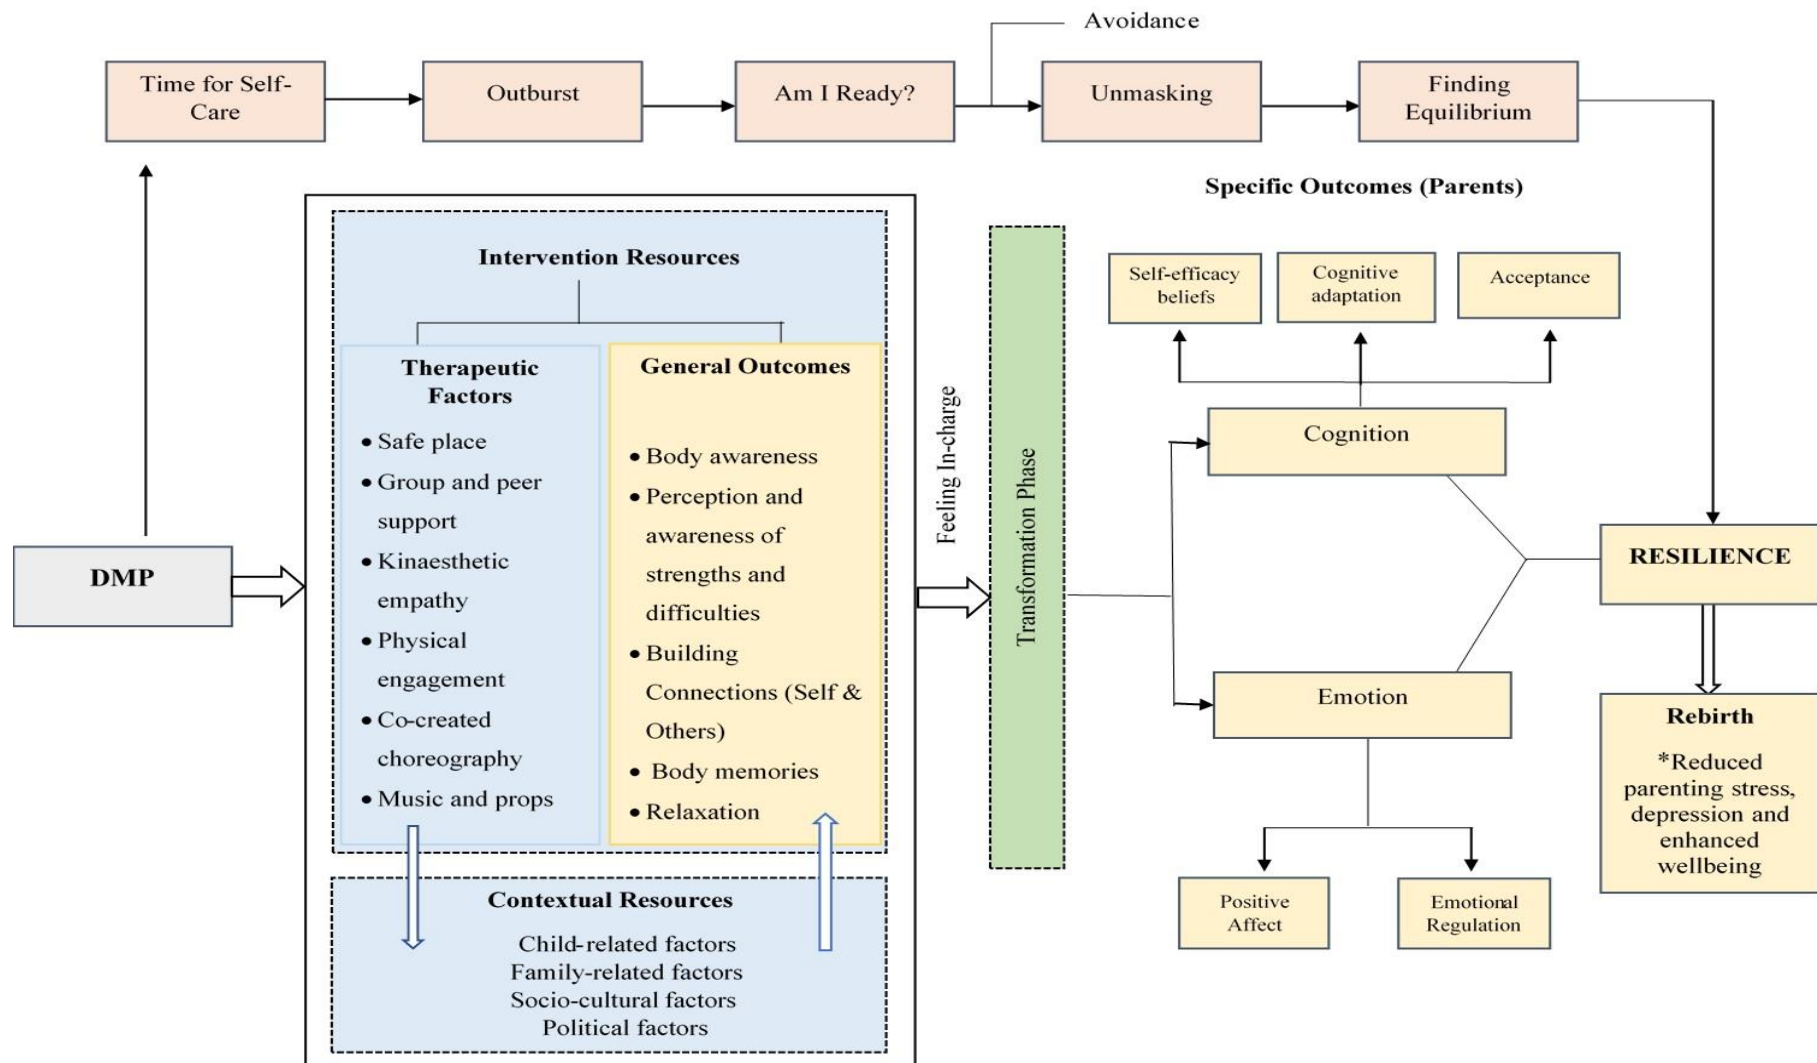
Avoidance

Time for Self-Care

Outburst

Am I Ready?

Unmasking

Finding Equilibrium

Specific Outcomes (Parents)

Intervention Resources

Therapeutic Factors

• Safe place
• Group and peer support
• Kinaesthetic empathy
• Physical engagement
• Co-created choreography
• Music and props

General Outcomes

• Body awareness
• Perception and awareness of strengths and difficulties
• Building Connections (Self & Others)
• Body memories
• Relaxation

Contextual Resources

Child-related factors
Family-related factors
Socio-cultural factors
Political factors

DMP

Feeling In-charge

Transformation Phase

Self-efficacy beliefs

Cognitive adaptation

Acceptance

Cognition

Emotion

Positive Affect

Emotional Regulation

RESILIENCE

Rebirth

*Reduced parenting stress, depression and enhanced wellbeing